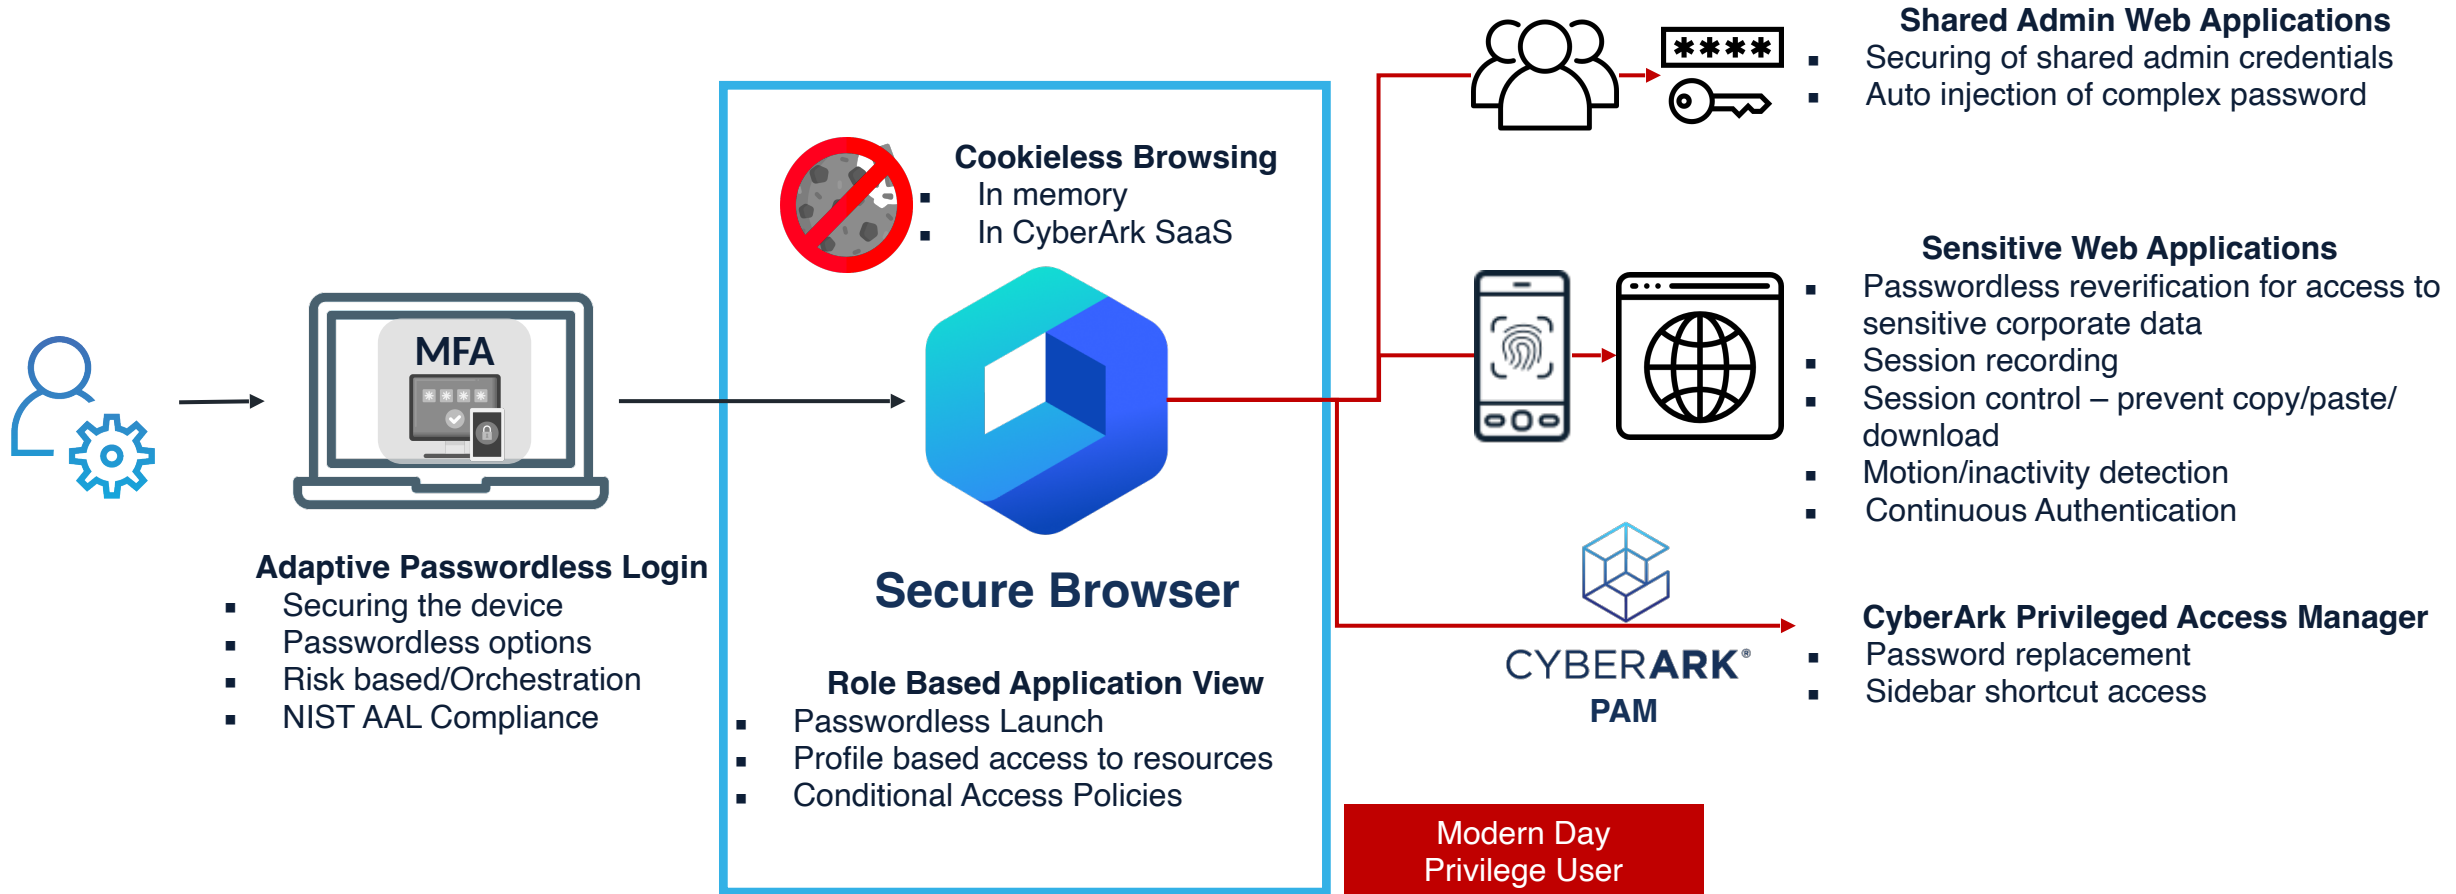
MFA

Adaptive Passwordless Login
- Securing the device
- Passwordless options
- Risk based/Orchestration
- NIST AAL Compliance

Cookieless Browsing
- In memory
- In CyberArk SaaS

Secure Browser

Role Based Application View
- Passwordless Launch
- Profile based access to resources
- Conditional Access Policies

****

Shared Admin Web Applications
- Securing of shared admin credentials
- Auto injection of complex password

Sensitive Web Applications
- Passwordless reverification for access to sensitive corporate data
- Session recording
- Session control – prevent copy/paste/ download
- Motion/inactivity detection
- Continuous Authentication

CYBERARK®
PAM

CyberArk Privileged Access Manager
- Password replacement
- Sidebar shortcut access

Modern Day Privilege User